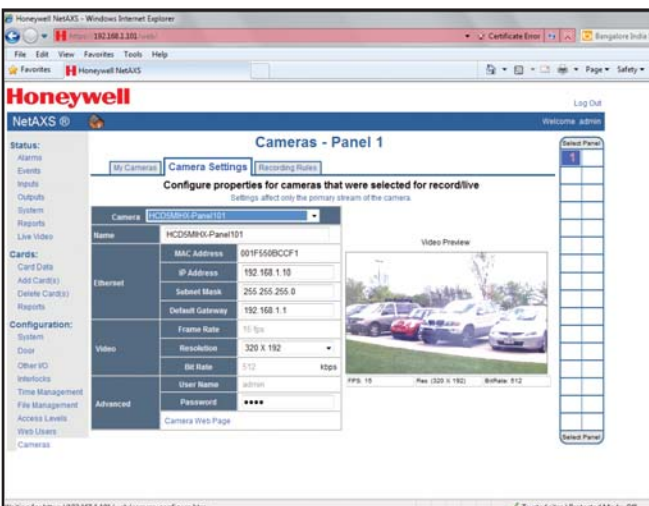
Honeywell NetAXS - Windows Internet Explorer

https://192.168.1.101/web/

Certificate Error

Bangalore India

File Edit View Favorites Tools Help

Favorites Honeywell NetAXS

Page ▾ Safety ▾

Honeywell

Log Out

NetAXS ®

Welcome admin

Status:
Alarms
Events
Inputs
Outputs
System
Reports
Live Video

Cards:
Card Data
Add Card(s)
Delete Card(s)
Reports

Configuration:
System
Door
Other I/O
Interlocks
Time Management
File Management
Access Levels
Web Users
Cameras

Cameras - Panel 1

My Cameras | Camera Settings | Recording Rules

Configure properties for cameras that were selected for record/live

Settings affect only the primary stream of the camera.

| Camera | HCD5MIHX-Panel101 | |
|---|---|---|
| Name | HCD5MIHX-Panel101 | |
| Ethernet | MAC Address | 001F550BCCF1 |
| | IP Address | 192.168.1.10 |
| | Subnet Mask | 255.255.255.0 |
| | Default Gateway | 192.168.1.1 |
| Video | Frame Rate | 15 fps |
| | Resolution | 320 X 192 |
| | Bit Rate | 512 kbps |
| Advanced | User Name | admin |
| | Password | •••• |

Camera Web Page

Video Preview

FPS: 15 Res: (320 X 192) BitRate: 512

Select Panel

1

Select Panel